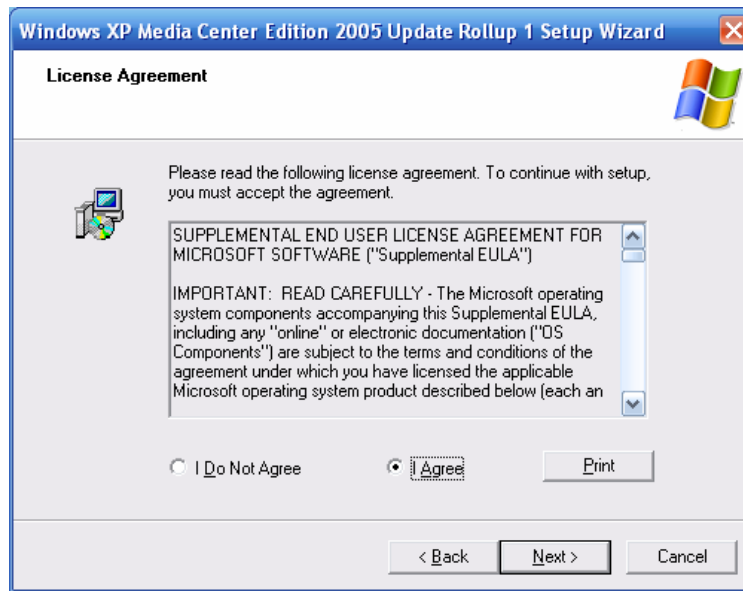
Windows XP Media Center Edition 2005 Update Rollup 1 Setup Wizard

License Agreement

Please read the following license agreement. To continue with setup, you must accept the agreement.

SUPPLEMENTAL END USER LICENSE AGREEMENT FOR MICROSOFT SOFTWARE ("Supplemental EULA")

IMPORTANT: READ CAREFULLY - The Microsoft operating system components accompanying this Supplemental EULA, including any "online" or electronic documentation ("OS Components") are subject to the terms and conditions of the agreement under which you have licensed the applicable Microsoft operating system product described below (each an

I Do Not Agree

I Agree

Print

< Back

Next >

Cancel